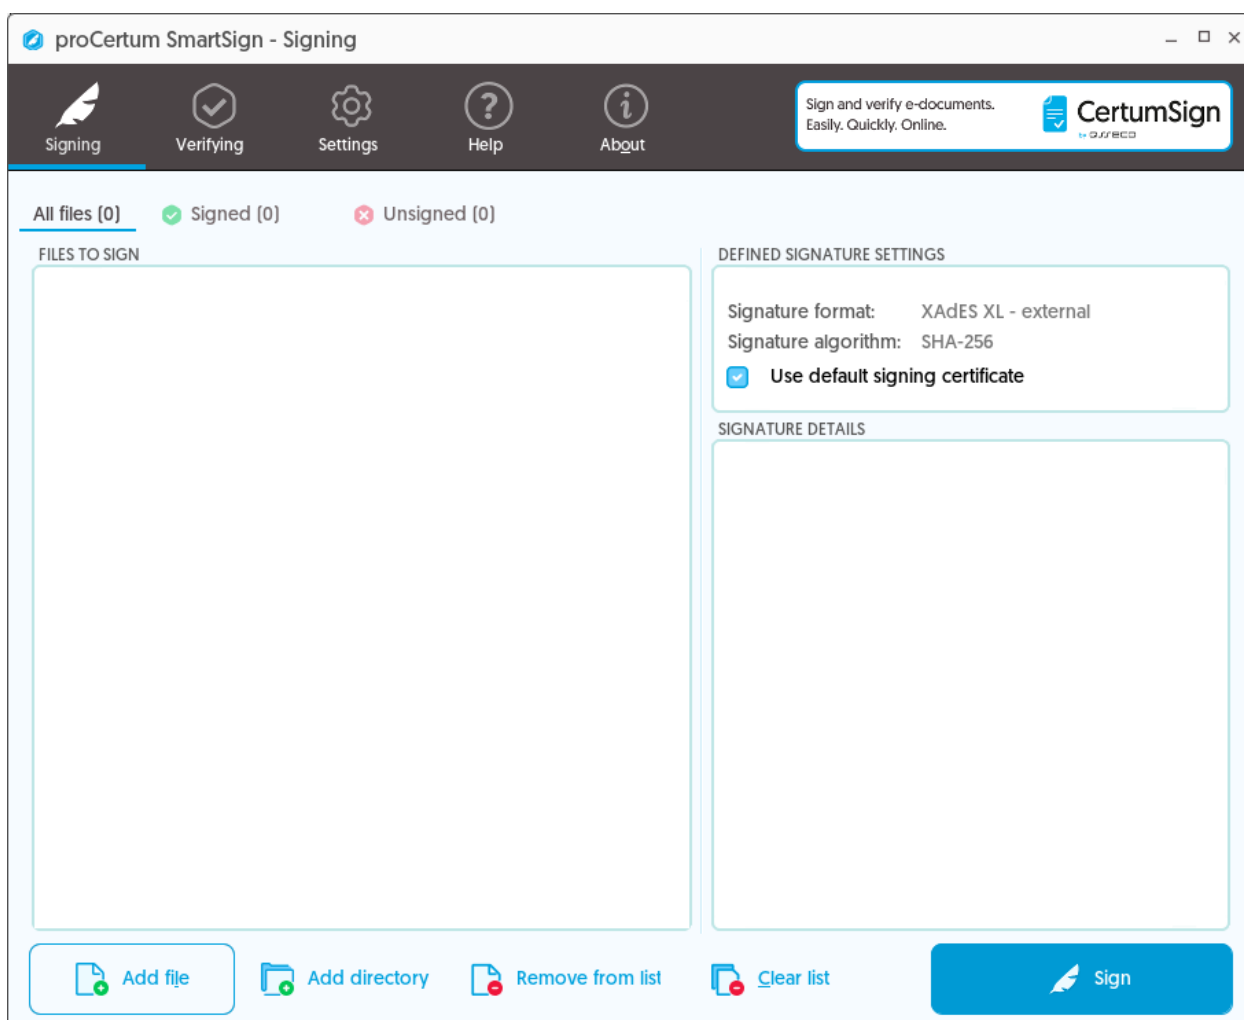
proCertum SmartSign - Signing

Signing
Verifying
Settings
Help
About

Sign and verify e-documents.
Easily. Quickly. Online.

CertumSign
by asseco

All files (0)
Signed (0)
Unsigned (0)

FILES TO SIGN

DEFINED SIGNATURE SETTINGS

Signature format: XAdES XL - external
Signature algorithm: SHA-256
Use default signing certificate

SIGNATURE DETAILS

Add file
Add directory
Remove from list
Clear list
Sign